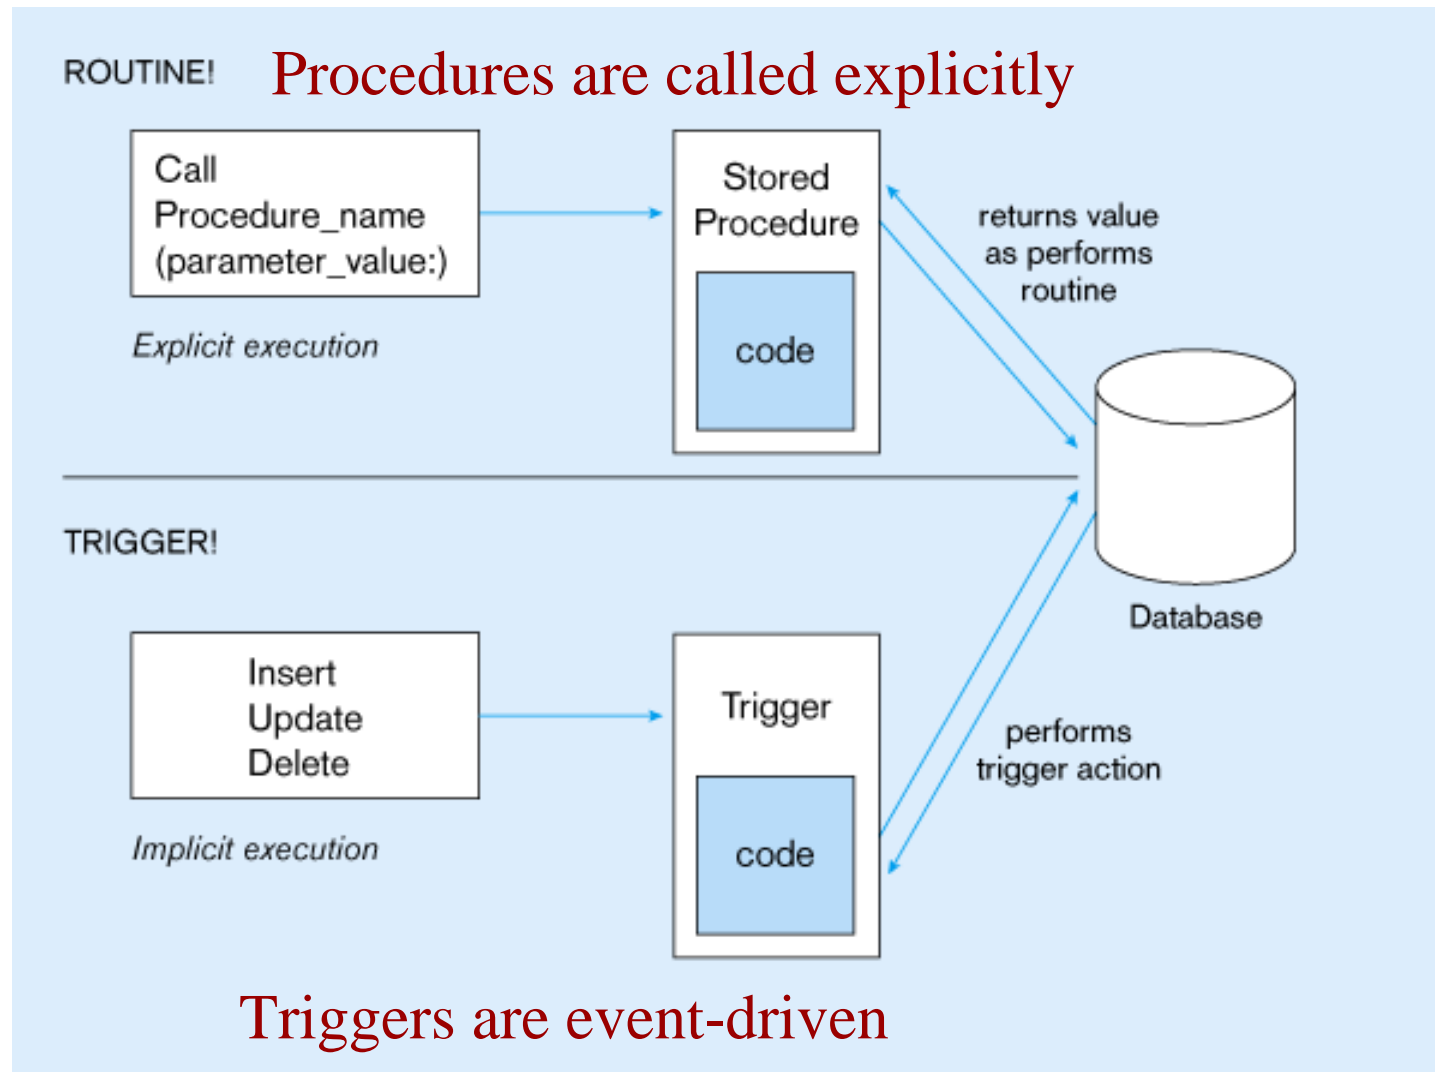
ROUTINE! Procedures are called explicitly

Call
Procedure_name
(parameter_value:)

Explicit execution

Stored
Procedure

code

returns value
as performs
routine

Database

TRIGGER!

Insert
Update
Delete

Implicit execution

Trigger

code

performs
trigger action

Triggers are event-driven